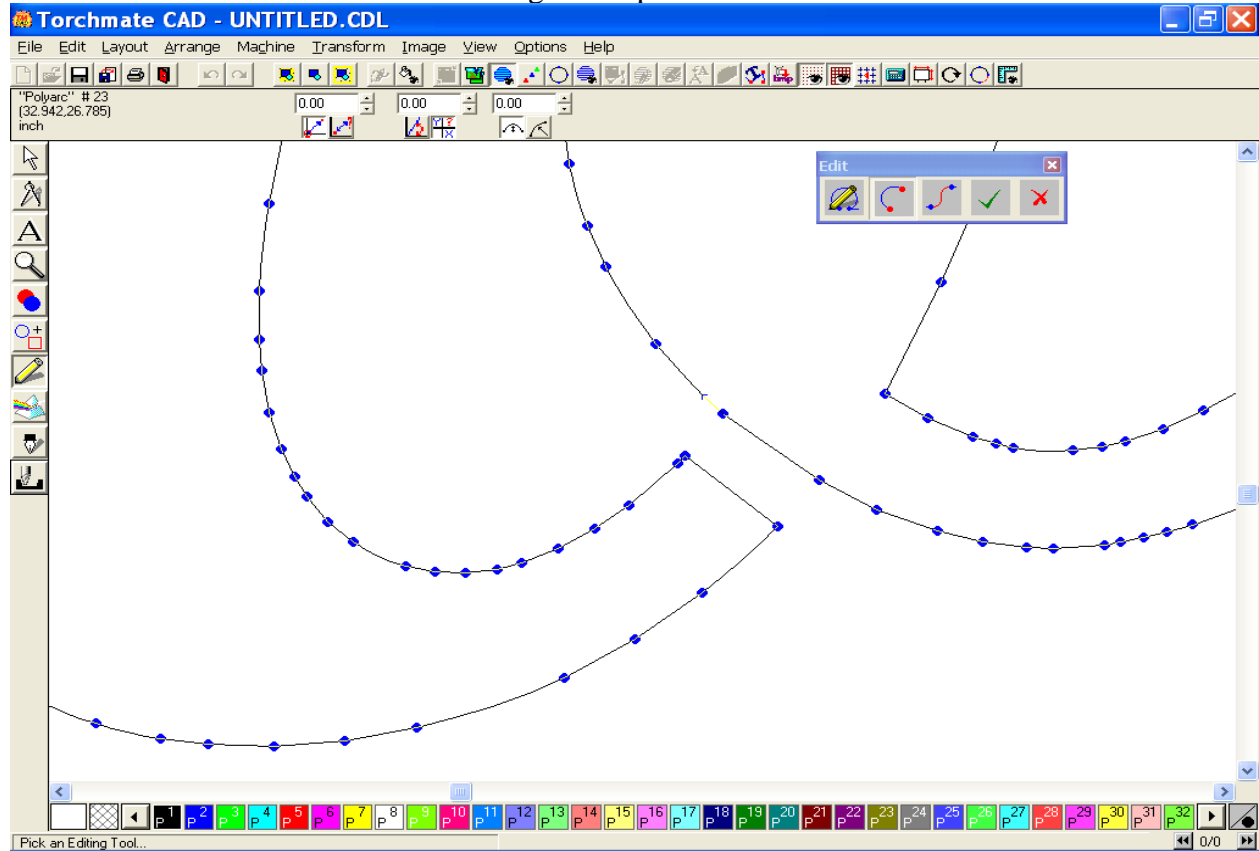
Torchmate CAD - UNTITLED.CDL

File Edit Layout Arrange Machine Transform Image View Options Help

"Polyarc" # 23
(32.942,26.785)
inch

0.00
0.00
0.00

Edit

P 1 P 2 P 3 P 4 P 5 P 6 P 7 P 8 P 9 P 10 P 11 P 12 P 13 P 14 P 15 P 16 P 17 P 18 P 19 P 20 P 21 P 22 P 23 P 24 P 25 P 26 P 27 P 28 P 29 P 30 P 31 P 32

Pick an Editing Tool...

0/0